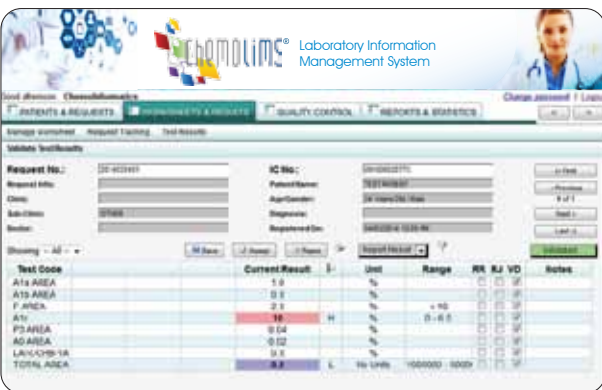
ChemoLIMS® Laboratory Information Management System

Good afternoon, Chemoinformatics

Change password | Logout

PATIENTS & REQUESTS | WORKSHEETS & RESULTS | QUALITY CONTROL | REPORTS & STATISTICS

Manage Worksheet | Request Tracking | Test Results

Validate Test Results

Request No.: 20-403451

IC No.: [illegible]

Request Info: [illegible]

Patient Name: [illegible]

Clinic: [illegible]

Age/Gender: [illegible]

Sub-Clinic: OTHER

Diagnosis: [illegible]

Doctor: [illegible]

Registered On: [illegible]

<< First

< Previous

1 of 1

Next >

Last >>

Showing -- All --

Save | Accept | Reject | Import Result | Validate

| Test Code | Current Result | | Unit | Range | RR | RJ | VD | Notes |
|---|---|---|---|---|---|---|---|---|
| A1a AREA | 1.9 | | % | | | | | |
| A1b AREA | 0.3 | | % | | | | | |
| F AREA | 2.3 | | % | < 10 | | | | |
| A1c | 10 | H | % | 0 - 6.5 | | | | |
| P3 AREA | 0.04 | | % | | | | | |
| A0 AREA | 0.02 | | % | | | | | |
| LA1C/CHB-1A | 0.6 | | % | | | | | |
| TOTAL AREA | 0.3 | L | No Units | 1000000 - 5000 | | | | |